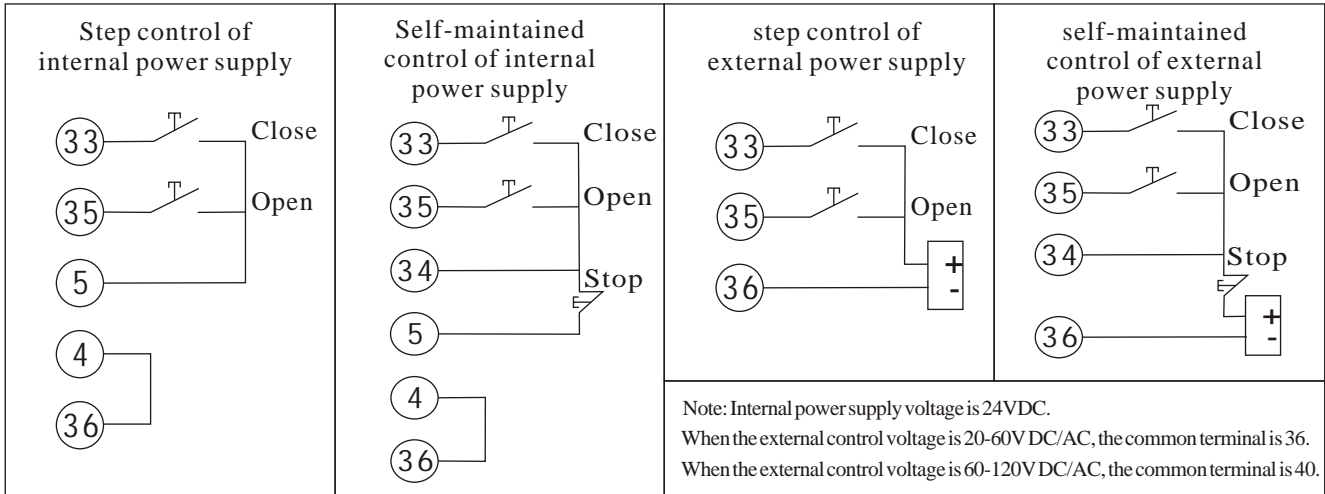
Step control of internal power supply

33 Close
35 Open
5
4
36

Self-maintained control of internal power supply

33 Close
35 Open
34 Stop
5
4
36

step control of external power supply

33 Close
35 Open
36
+
-

self-maintained control of external power supply

33 Close
35 Open
34 Stop
36
+
-

Note: Internal power supply voltage is 24VDC.
When the external control voltage is 20-60V DC/AC, the common terminal is 36.
When the external control voltage is 60-120V DC/AC, the common terminal is 40.